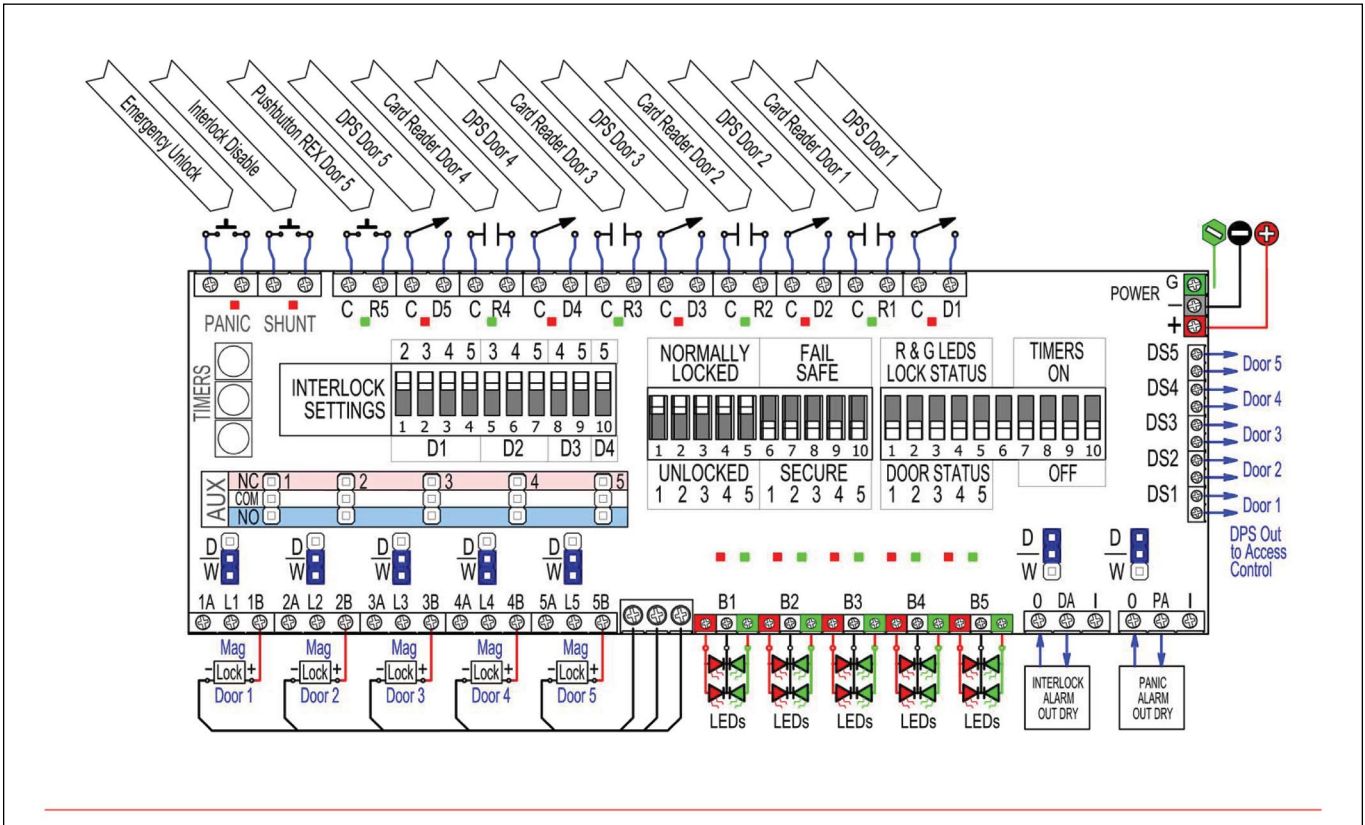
Emergency Unlock
Interlock Disable
Pushbutton REX Door 5
DPS Door 5
Card Reader Door 4
DPS Door 4
Card Reader Door 3
DPS Door 3
Card Reader Door 2
DPS Door 2
Card Reader Door 1
DPS Door 1

POWER G
–
+

PANIC SHUNT
C R5 C D5 C R4 C D4 C R3 C D3 C R2 C D2 C R1 C D1

TIMERS

INTERLOCK SETTINGS
2 3 4 5 3 4 5 4 5 5
1 2 3 4 5 6 7 8 9 10
D1 D2 D3 D4

NORMALLY LOCKED
FAIL SAFE
1 2 3 4 5 6 7 8 9 10
UNLOCKED
1 2 3 4 5
SECURE
1 2 3 4 5

R & G LEDS LOCK STATUS
TIMERS ON
1 2 3 4 5 6 7 8 9 10
DOOR STATUS
1 2 3 4 5
OFF

DS5 Door 5
DS4 Door 4
DS3 Door 3
DS2 Door 2
DS1 Door 1
DPS Out to Access Control

AUX
NC 1 2 3 4 5
COM
NO

D W
D W
D W
D W
D W
D W
D W

1A L1 1B 2A L2 2B 3A L3 3B 4A L4 4B 5A L5 5B
B1 B2 B3 B4 B5
O DA I
O PA I

Mag – Lock + Door 1
Mag – Lock + Door 2
Mag – Lock + Door 3
Mag – Lock + Door 4
Mag – Lock + Door 5

LEDs LEDs LEDs LEDs LEDs

INTERLOCK ALARM OUT DRY
PANIC ALARM OUT DRY